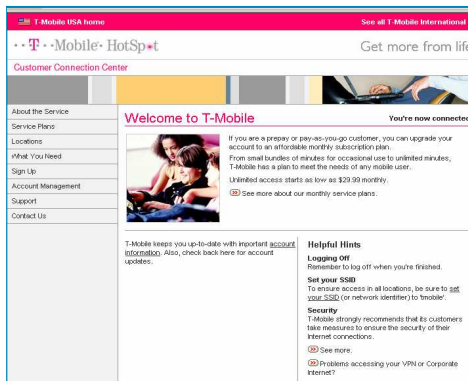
T-Mobile USA home

See all T-Mobile International

· · T · Mobile · HotSpot

Get more from life

Customer Connection Center

About the Service

Service Plans

Locations

What You Need

Sign Up

Account Management

Support

Contact Us

Welcome to T-Mobile

You're now connected

If you are a prepay or pay-as-you-go customer, you can upgrade your account to an affordable monthly subscription plan.

From small bundles of minutes for occasional use to unlimited minutes, T-Mobile has a plan to meet the needs of any mobile user.

Unlimited access starts as low as $29.99 monthly.

See more about our monthly service plans.

T-Mobile keeps you up-to-date with important account information. Also, check back here for account updates.

Helpful Hints

Logging Off

Remember to log off when you're finished.

Set your SSID

To ensure access in all locations, be sure to set your SSID (or network identifier) to 'tmobile'.

Security

T-Mobile strongly recommends that its customers take measures to ensure the security of their internet connections.

See more.

Problems accessing your VPN or Corporate Internet?